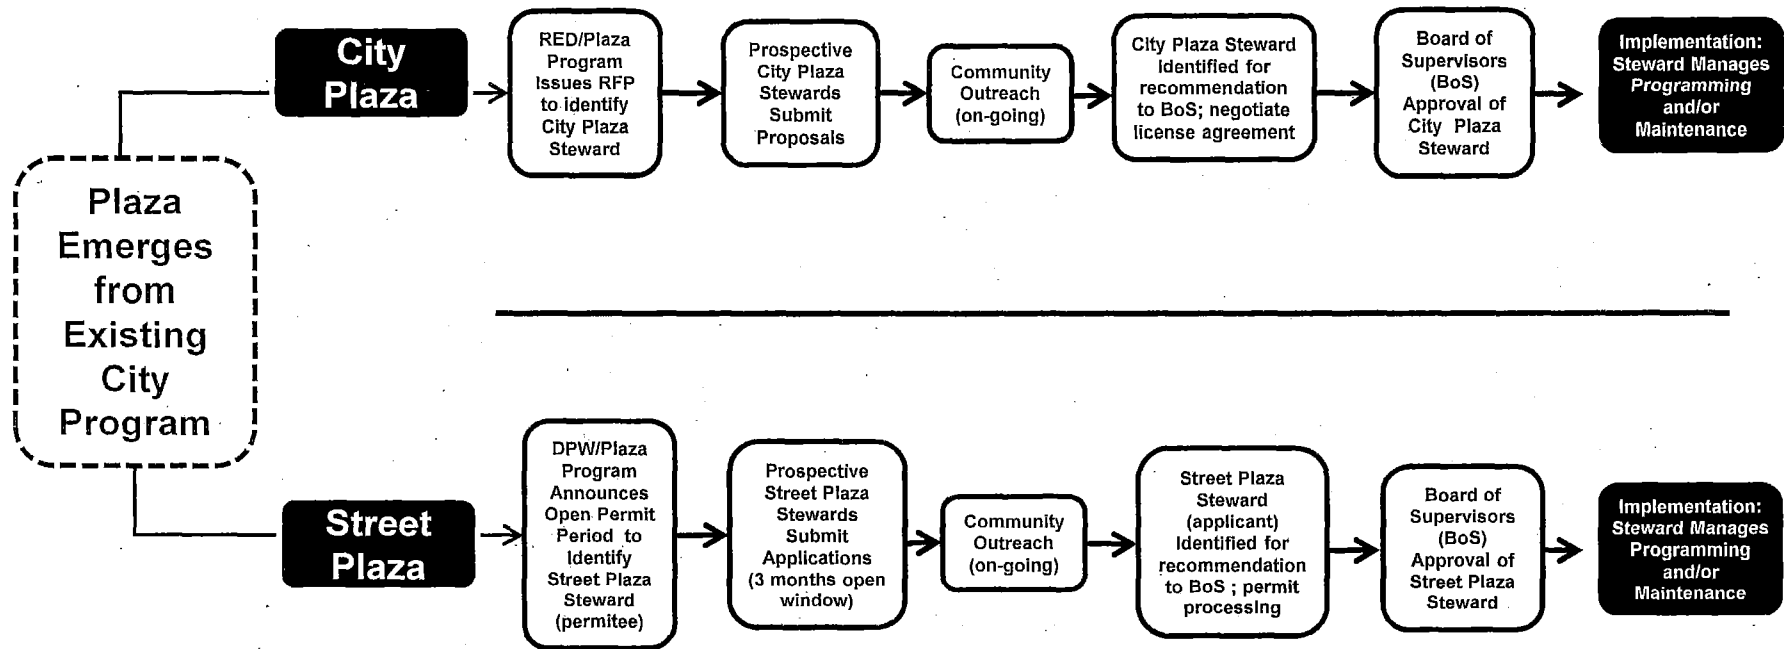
Plaza Emerges from Existing City Program

City Plaza

RED/Plaza Program Issues RFP to identify City Plaza Steward

Prospective City Plaza Stewards Submit Proposals

Community Outreach (on-going)

City Plaza Steward identified for recommendation to BoS; negotiate license agreement

Board of Supervisors (BoS) Approval of City Plaza Steward

Implementation: Steward Manages Programming and/or Maintenance

Street Plaza

DPW/Plaza Program Announces Open Permit Period to Identify Street Plaza Steward (permitee)

Prospective Street Plaza Stewards Submit Applications (3 months open window)

Community Outreach (on-going)

Street Plaza Steward (applicant) Identified for recommendation to BoS ; permit processing

Board of Supervisors (BoS) Approval of Street Plaza Steward

Implementation: Steward Manages Programming and/or Maintenance